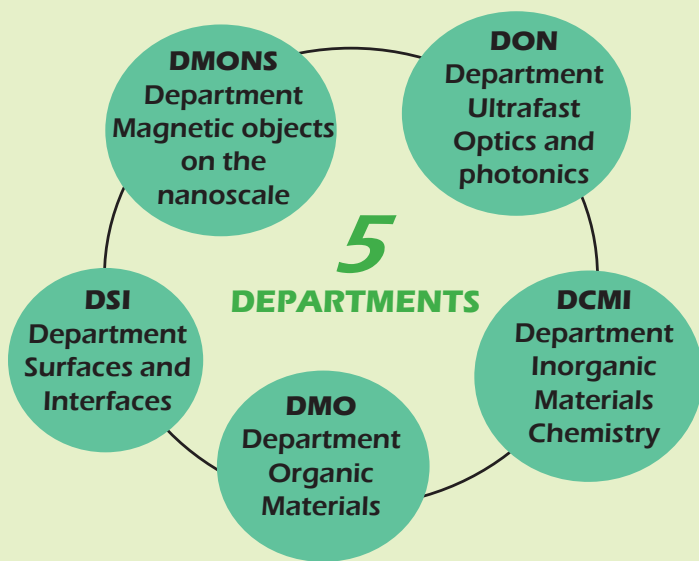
DMONS
Department
Magnetic objects
on the
nanoscale

DON
Department
Ultrafast
Optics and
photonics

5
DEPARTMENTS

DSI
Department
Surfaces and
Interfaces

DCMI
Department
Inorganic
Materials
Chemistry

DMO
Department
Organic
Materials